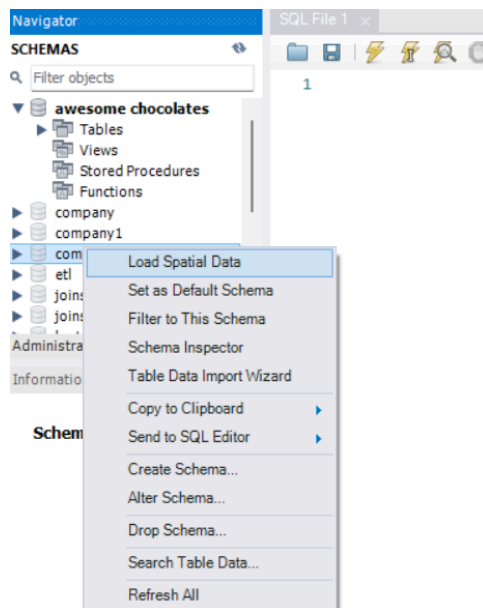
Navigator
SQL File 1 ×
SCHEMAS
Filter objects
1
awesome chocolates
Tables
Views
Stored Procedures
Functions
company
company1
com
etl
joins
joins
Administra
Informatio
Schem
Load Spatial Data
Set as Default Schema
Filter to This Schema
Schema Inspector
Table Data Import Wizard
Copy to Clipboard
Send to SQL Editor
Create Schema...
Alter Schema...
Drop Schema...
Search Table Data...
Refresh All